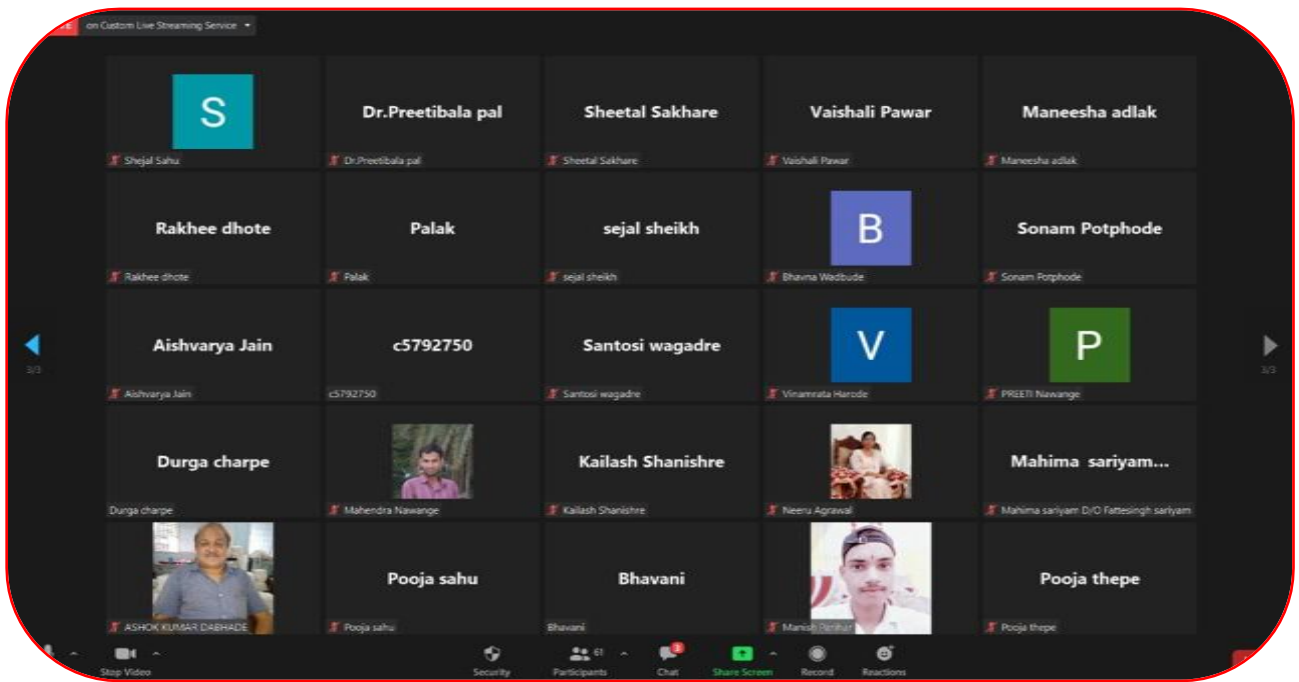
on Custom Live Streaming Service

S
Shejal Sahu

Dr.Preetibala pal
Dr.Preetibala pal

Sheetal Sakhare
Sheetal Sakhare

Vaishali Pawar
Vaishali Pawar

Maneesha adlak
Maneesha adlak

Rakhee dhote
Rakhee dhote

Palak
Palak

sejal sheikh
sejal sheikh

B
Bhavna Wadbude

Sonam Potphode
Sonam Potphode

Aishvarya Jain
Aishvarya Jain

c5792750
c5792750

Santosi wagadre
Santosi wagadre

V
Vinamrata Harode

P
PREETI Nawange

Durga charpe
Durga charpe

Mahendra Nawange

Kailash Shanishre
Kailash Shanishre

Neeru Agrawal

Mahima sariyam...
Mahima sariyam D/O Fattesingh sariyam

ASHOK KUMAR DABHADE

Pooja sahu
Pooja sahu

Bhavani
Bhavani

Manish Parihar

Pooja thepe
Pooja thepe

3/3
3/3

Stop Video
Security
61
Participants
2
Chat
Share Screen
Record
Reactions